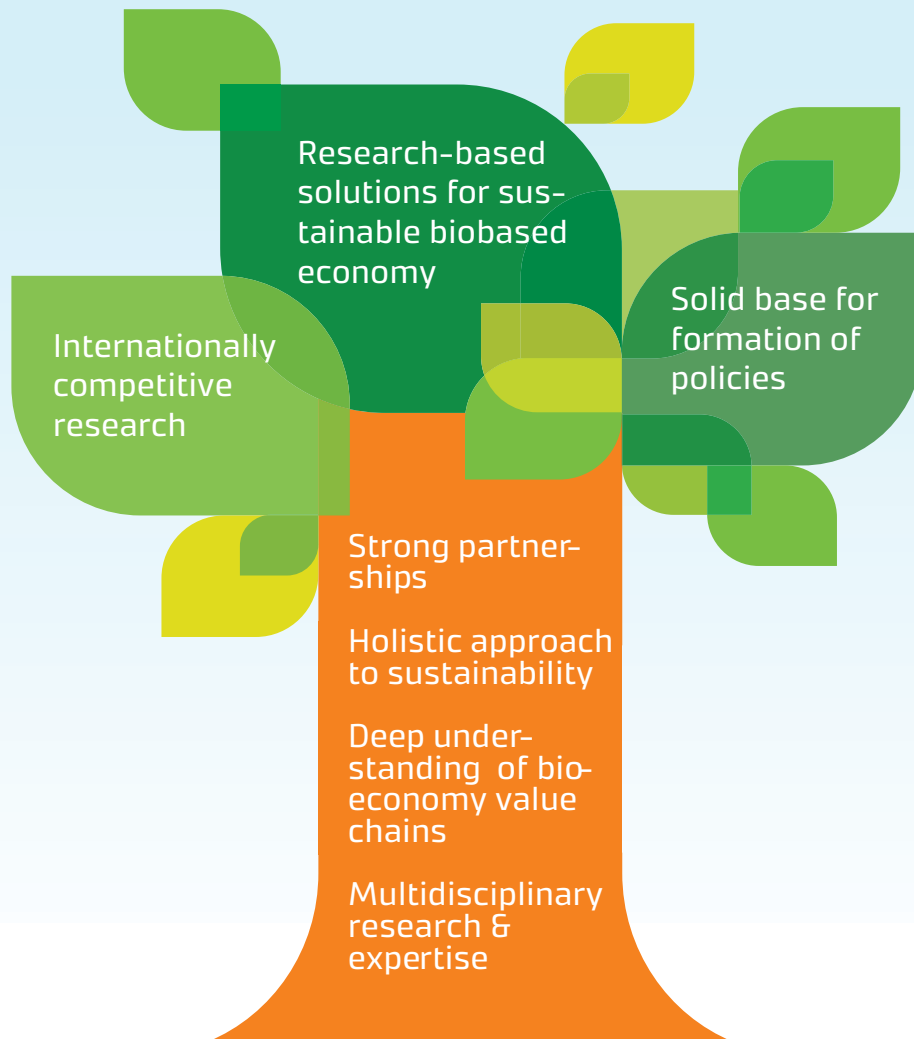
Research-based solutions for sustainable biobased economy

Internationally competitive research

Solid base for formation of policies

Strong partnerships

Holistic approach to sustainability

Deep understanding of bioeconomy value chains

Multidisciplinary research & expertise